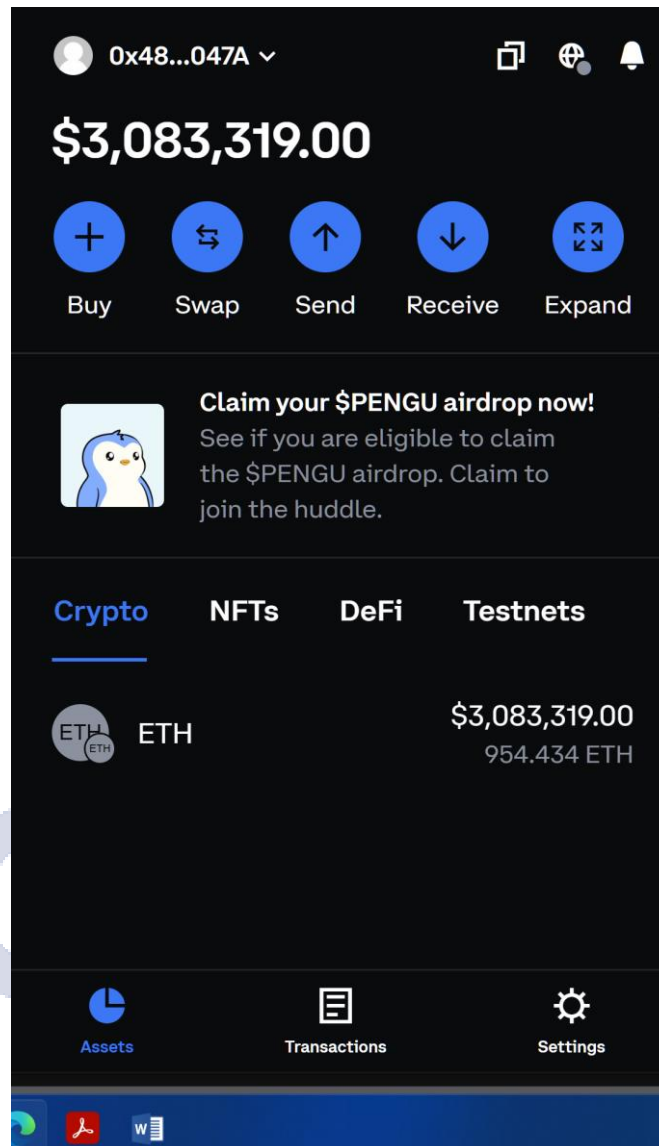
0x48...047A

$3,083,319.00

Buy Swap Send Receive Expand

Claim your $PENGU airdrop now!
See if you are eligible to claim the $PENGU airdrop. Claim to join the huddle.

Crypto NFTs DeFi Testnets

ETH ETH ETH $3,083,319.00
954.434 ETH

Assets Transactions Settings